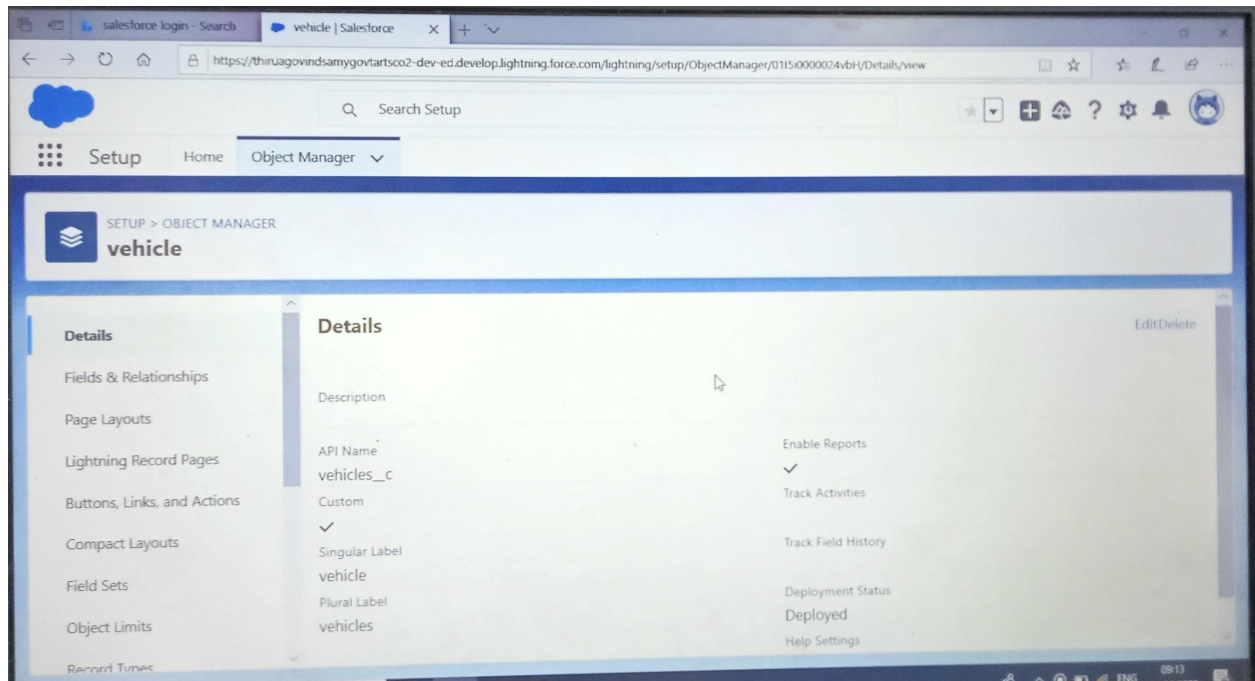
salesforce login - Search
vehicle | Salesforce

https://thiruagovindsamygovtartsco2-dev-ed.develop.lightning.force.com/lightning/setup/ObjectManager/01I5i000024vbH/Details/view

Search Setup

Setup Home Object Manager

SETUP > OBJECT MANAGER
vehicle

Details
Fields & Relationships
Page Layouts
Lightning Record Pages
Buttons, Links, and Actions
Compact Layouts
Field Sets
Object Limits
Record Types

Details

EditDelete

Description

API Name
vehicles__c

Custom
✓

Singular Label
vehicle

Plural Label
vehicles

Enable Reports
✓

Track Activities

Track Field History

Deployment Status
Deployed

Help Settings

ENG 09:13